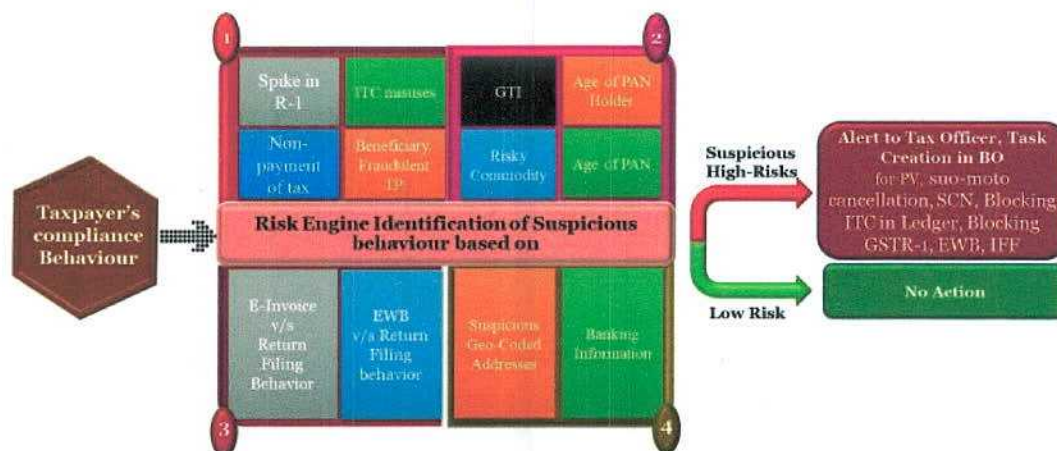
Taxpayer's compliance Behaviour

1

Spike in R-1

ITC misuses

Non-payment of tax

Beneficiary Fraudulent TP

2

GTI

Age of PAN Holder

Risky Commodity

Age of PAN

Risk Engine Identification of Suspicious behaviour based on

E-Invoice v/s Return Filing Behavior

EWB v/s Return Filing behavior

3

Suspicious Geo-Coded Addresses

Banking Information

4

Suspicious High-Risks

Low Risk

Alert to Tax Officer, Task Creation in BO for PV, suo-moto cancellation, SCN, Blocking ITC in Ledger, Blocking GSTR-1, EWB, IFF

No Action